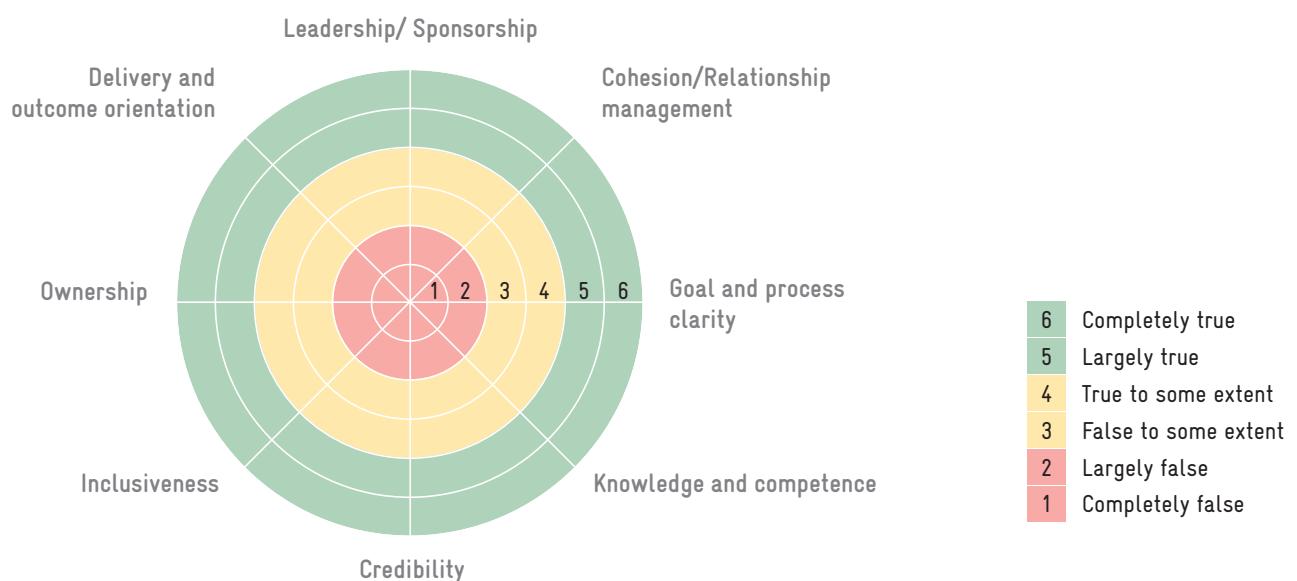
Leadership/ Sponsorship

Cohesion/Relationship management

Delivery and outcome orientation

Ownership

1 2 3 4 5 6

Goal and process clarity

Inclusiveness

Knowledge and competence

Credibility

| | |
|---|---|
| 6 | Completely true |
| 5 | Largely true |
| 4 | True to some extent |
| 3 | False to some extent |
| 2 | Largely false |
| 1 | Completely false |